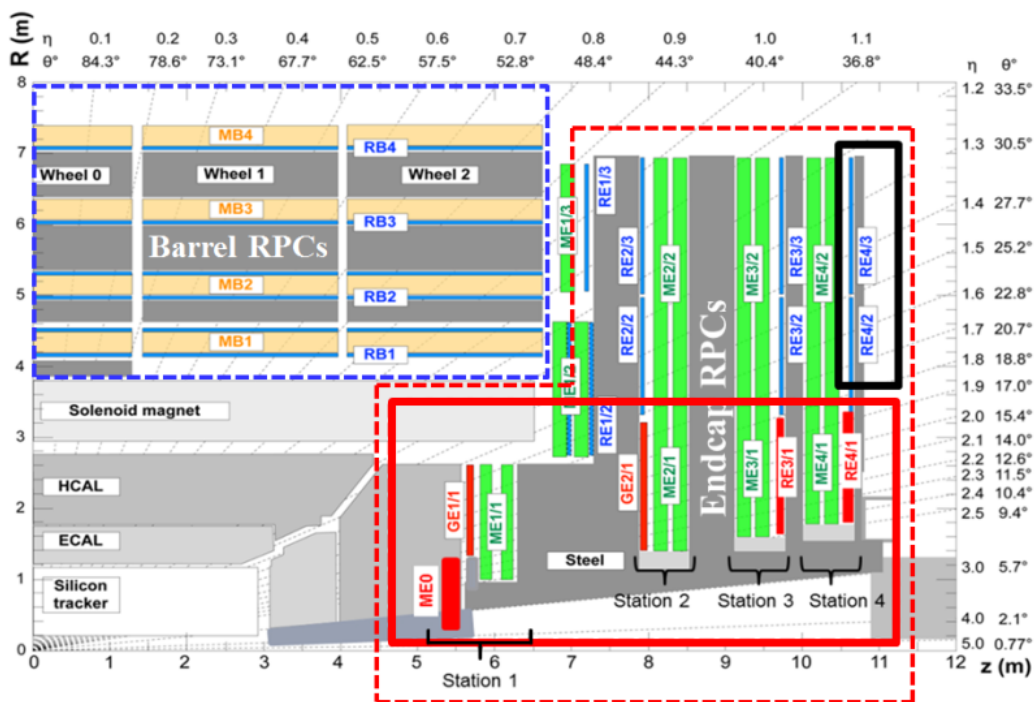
R (m)

| η | 0.1 | 0.2 | 0.3 | 0.4 | 0.5 | 0.6 | 0.7 | 0.8 | 0.9 | 1.0 | 1.1 |
|---|---|---|---|---|---|---|---|---|---|---|---|
| θ° | 84.3° | 78.6° | 73.1° | 67.7° | 62.5° | 57.5° | 52.8° | 48.4° | 44.3° | 40.4° | 36.8° |

| η | θ° |
|---|---|
| 1.2 | 33.5° |
| 1.3 | 30.5° |
| 1.4 | 27.7° |
| 1.5 | 25.2° |
| 1.6 | 22.8° |
| 1.7 | 20.7° |
| 1.8 | 18.8° |
| 1.9 | 17.0° |
| 2.0 | 15.4° |
| 2.1 | 14.0° |
| 2.2 | 12.6° |
| 2.3 | 11.5° |
| 2.4 | 10.4° |
| 2.5 | 9.4° |
| 3.0 | 5.7° |
| 4.0 | 2.1° |
| 5.0 | 0.77° |

MB4
RB4
Wheel 0
Wheel 1
Wheel 2
MB3
RB3
Barrel RPCs
MB2
RB2
MB1
RB1
ME1/3
RE1/3
RE2/3
ME2/2
ME3/2
RE3/3
ME4/2
RE4/3
RE2/2
Endcap RPCs
RE3/2
RE4/2
ME1/2
RE1/2
Solenoid magnet
HCAL
ECAL
Silicon tracker
GE1/1
ME1/1
GE2/1
ME2/1
ME3/1
RE3/1
ME4/1
RE4/1
ME0
Steel
Station 2
Station 3
Station 4
Station 1

0 1 2 3 4 5 6 7 8 9 10 11 12 z (m)
0 1 2 3 4 5 6 7 8